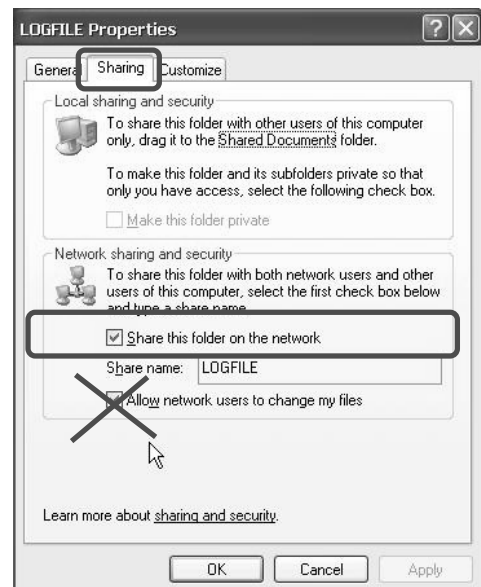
LOGFILE Properties

General Sharing Customize

Local sharing and security

To share this folder with other users of this computer only, drag it to the Shared Documents folder.

To make this folder and its subfolders private so that only you have access, select the following check box.

Make this folder private

Network sharing and security

To share this folder with both network users and other users of this computer, select the first check box below and type a share name.

Share this folder on the network

Share name: LOGFILE

Allow network users to change my files

Learn more about sharing and security.

OK Cancel Apply